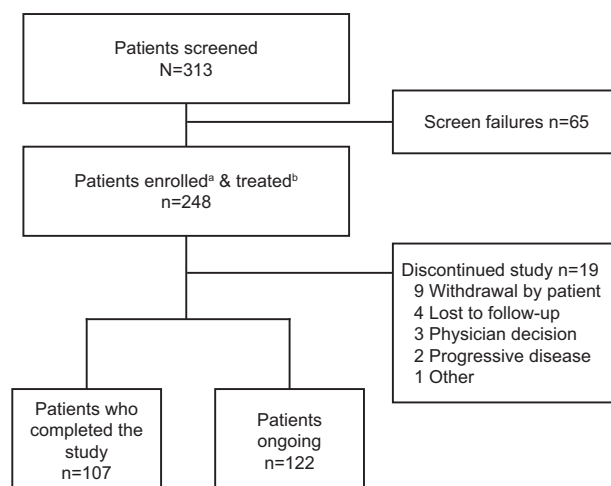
Patients screened
N=313

Screen failures n=65

Patients enrolled$^{a}$ & treated$^{b}$
n=248

Discontinued study n=19
9 Withdrawal by patient
4 Lost to follow-up
3 Physician decision
2 Progressive disease
1 Other

Patients who completed the study
n=107

Patients ongoing
n=122